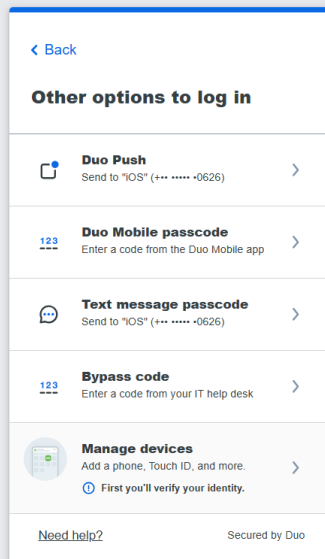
< Back

Other options to log in

Duo Push
Send to "iOS" (+•• ••••• •0626)

123
Duo Mobile passcode
Enter a code from the Duo Mobile app

Text message passcode
Send to "iOS" (+•• ••••• •0626)

123
Bypass code
Enter a code from your IT help desk

Manage devices
Add a phone, Touch ID, and more.
First you'll verify your identity.

Need help?
Secured by Duo